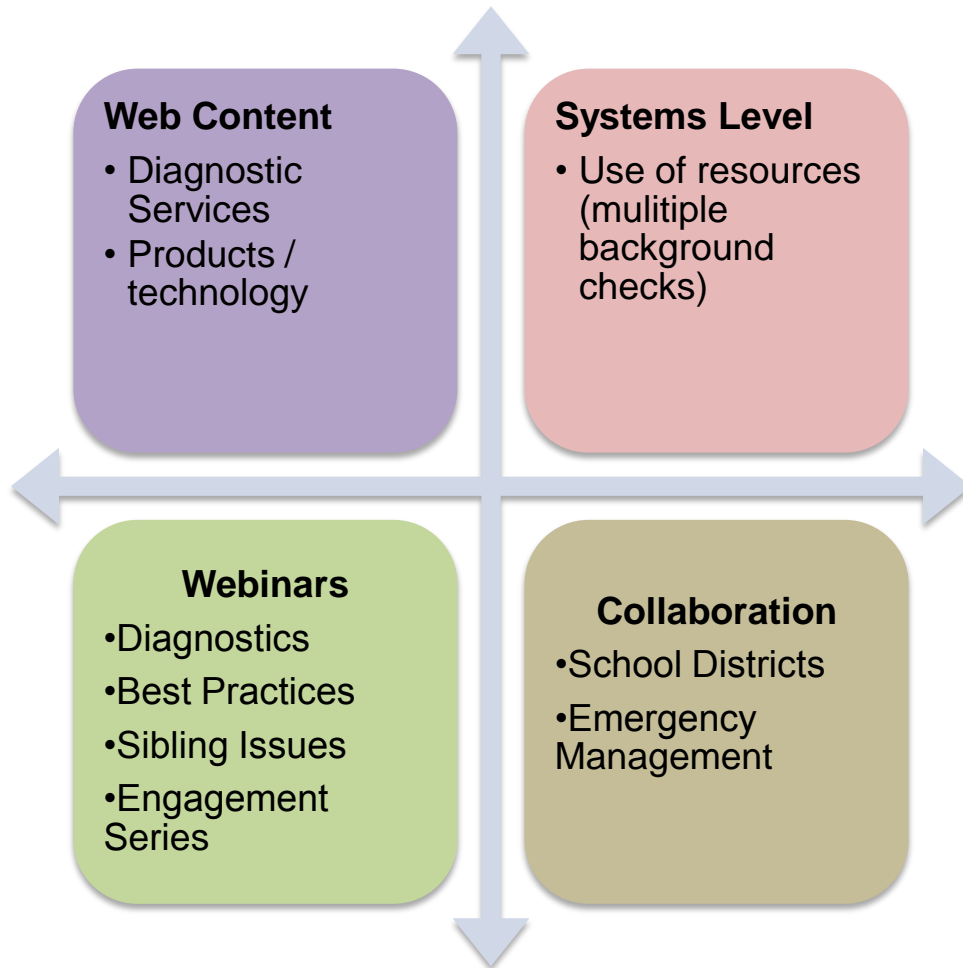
Web Content

• Diagnostic Services
• Products / technology

Systems Level

• Use of resources (mulitiple background checks)

Webinars

•Diagnostics
•Best Practices
•Sibling Issues
•Engagement Series

Collaboration

•School Districts
•Emergency Management